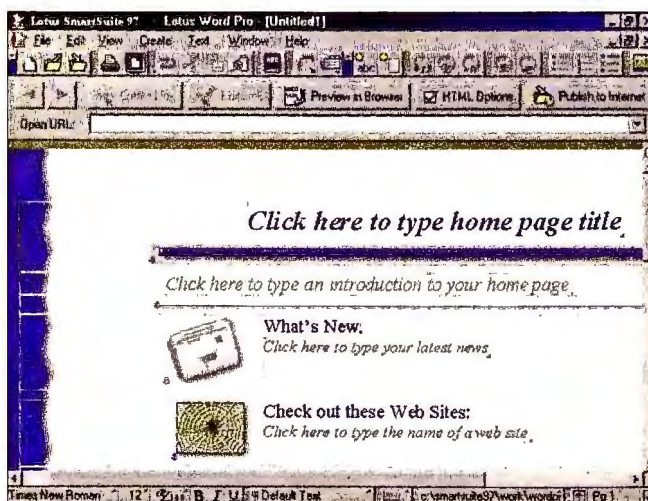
Lotus SmartSuite 97 - Lotus Word Pro - [Untitled1]

File Edit View Create Text Window Help

Preview in Browser
HTML Options
Publish to Internet

Open URL:

Click here to type home page title

Click here to type an introduction to your home page

What's New:
Click here to type your latest news

Check out these Web Sites:
Click here to type the name of a web site

Times New Roman 12 B I U Default Text c:\smartsuite97\work\wordpro Pg 1